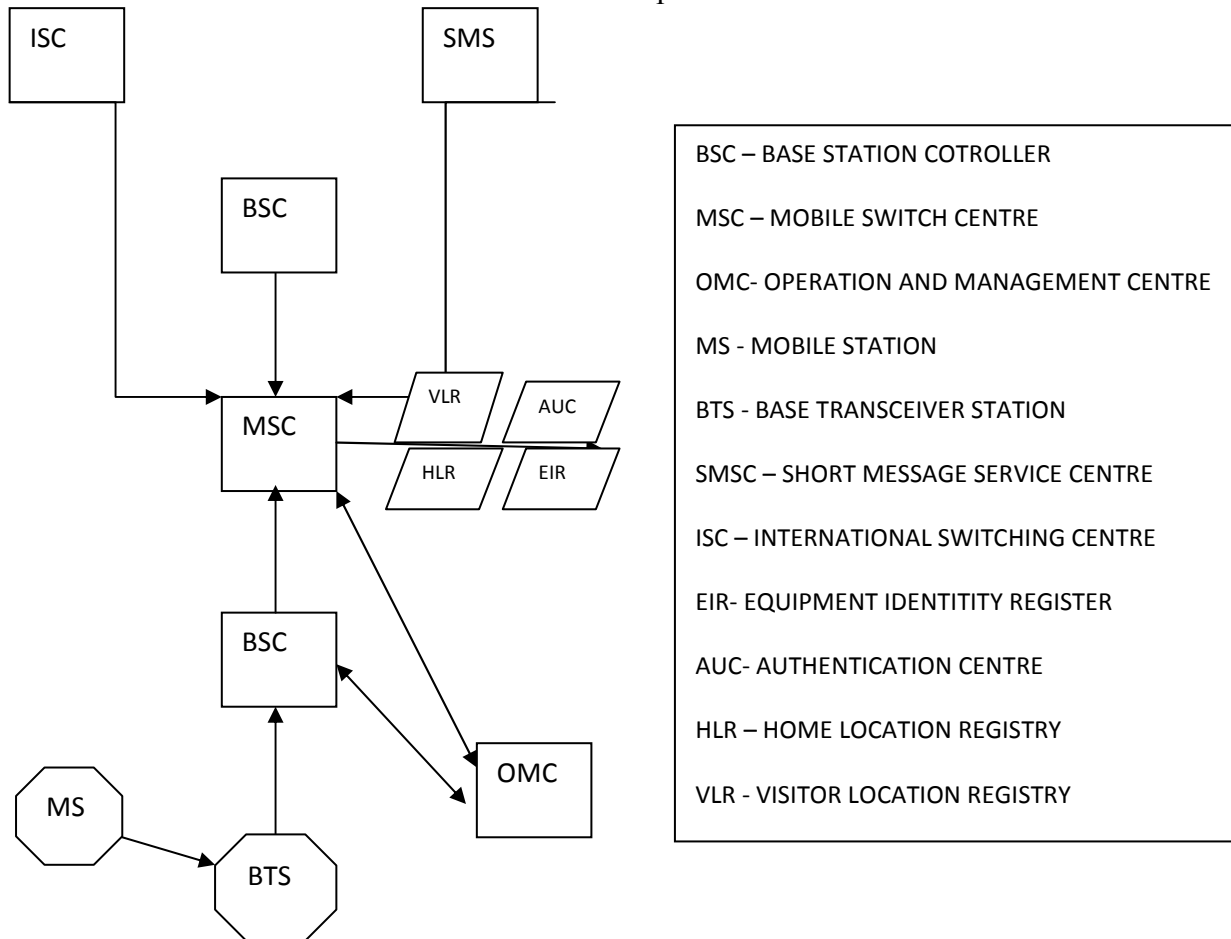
ISC

SMS

BSC

VLR

AUC

MSC

HLR

EIR

BSC

OMC

MS

BTS

BSC – BASE STATION COTROLLER

MSC – MOBILE SWITCH CENTRE

OMC- OPERATION AND MANAGEMENT CENTRE

MS - MOBILE STATION

BTS - BASE TRANSCEIVER STATION

SMSC – SHORT MESSAGE SERVICE CENTRE

ISC – INTERNATIONAL SWITCHING CENTRE

EIR- EQUIPMENT IDENTITITY REGISTER

AUC- AUTHENTICATION CENTRE

HLR – HOME LOCATION REGISTRY

VLR - VISITOR LOCATION REGISTRY